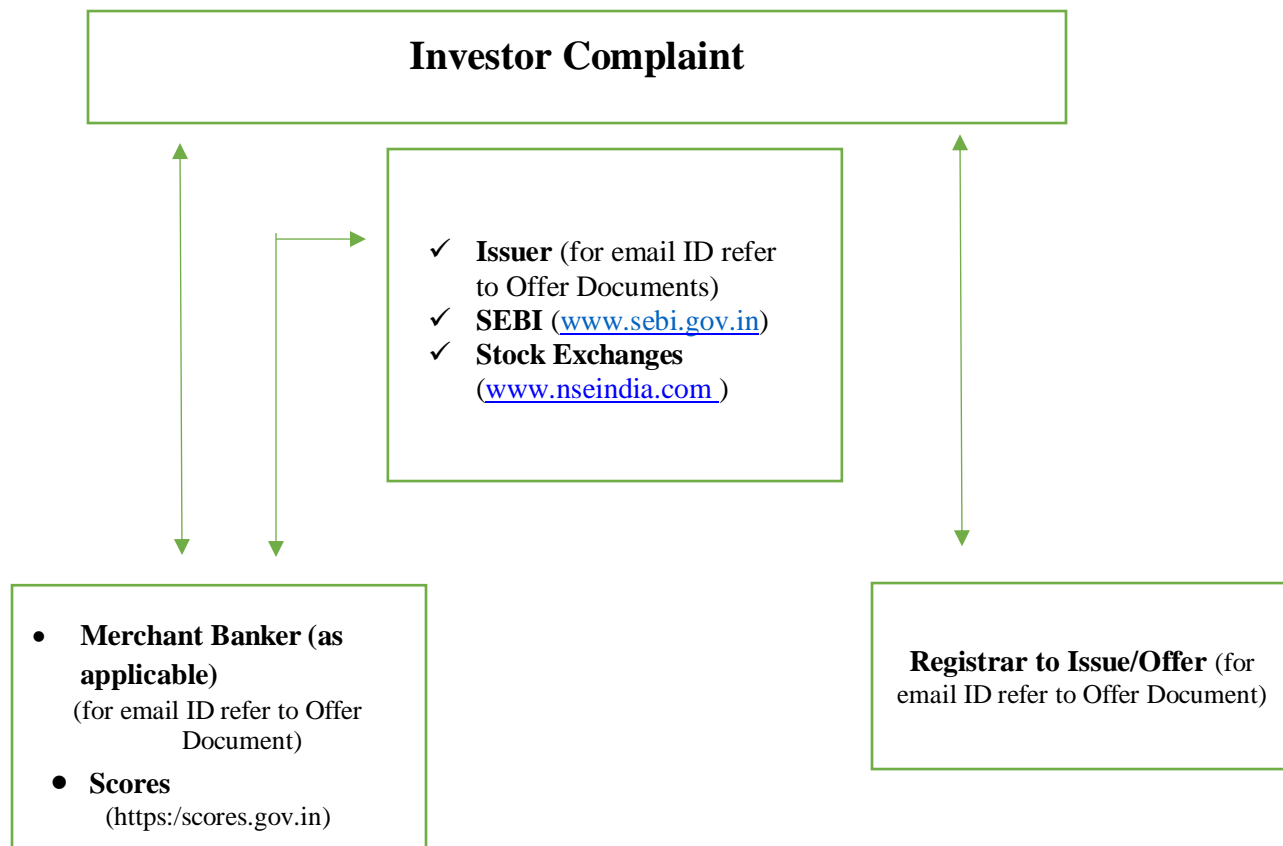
Investor Complaint

✓ **Issuer** (for email ID refer to Offer Documents)
✓ **SEBI** (www.sebi.gov.in)
✓ **Stock Exchanges** (www.nseindia.com )

• **Merchant Banker (as applicable)** (for email ID refer to Offer Document)
• **Scores** (https:/scores.gov.in)

**Registrar to Issue/Offer** (for email ID refer to Offer Document)